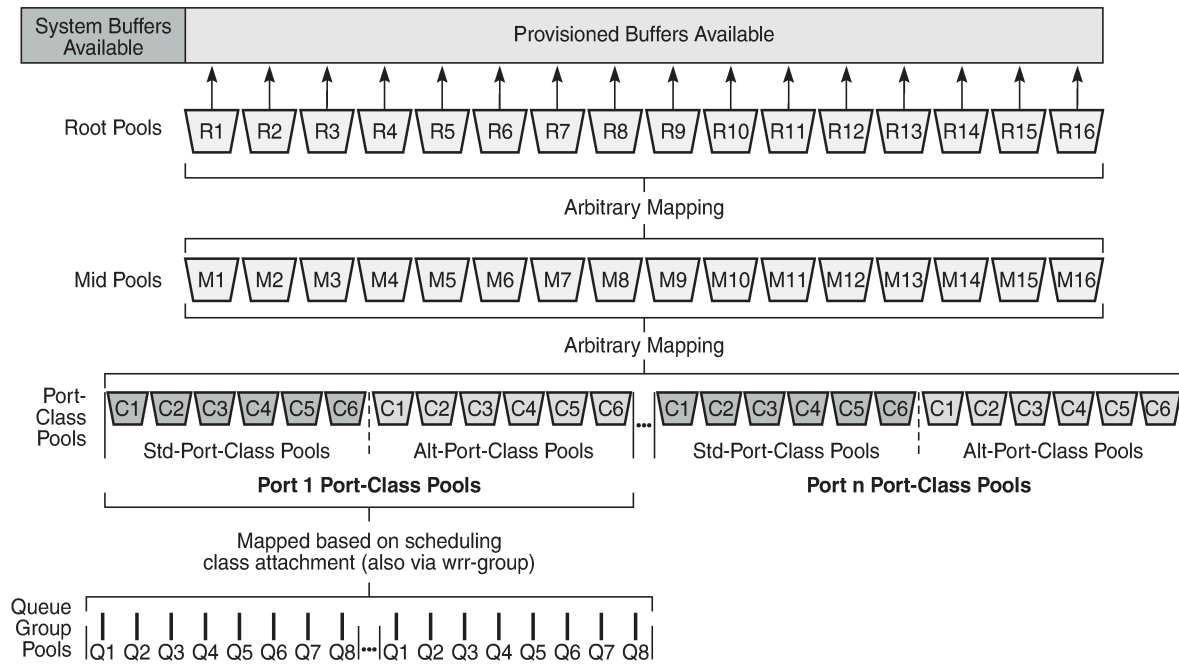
System Buffers Available

Provisioned Buffers Available

Root Pools

R1 R2 R3 R4 R5 R6 R7 R8 R9 R10 R11 R12 R13 R14 R15 R16

Arbitrary Mapping

Mid Pools

M1 M2 M3 M4 M5 M6 M7 M8 M9 M10 M11 M12 M13 M14 M15 M16

Arbitrary Mapping

Port-Class Pools

C1 C2 C3 C4 C5 C6 C1 C2 C3 C4 C5 C6 ••• C1 C2 C3 C4 C5 C6 C1 C2 C3 C4 C5 C6

Std-Port-Class Pools

Alt-Port-Class Pools

Std-Port-Class Pools

Alt-Port-Class Pools

Port 1 Port-Class Pools

Port n Port-Class Pools

Mapped based on scheduling class attachment (also via wrr-group)

Queue Group Pools

Q1 Q2 Q3 Q4 Q5 Q6 Q7 Q8 ••• Q1 Q2 Q3 Q4 Q5 Q6 Q7 Q8